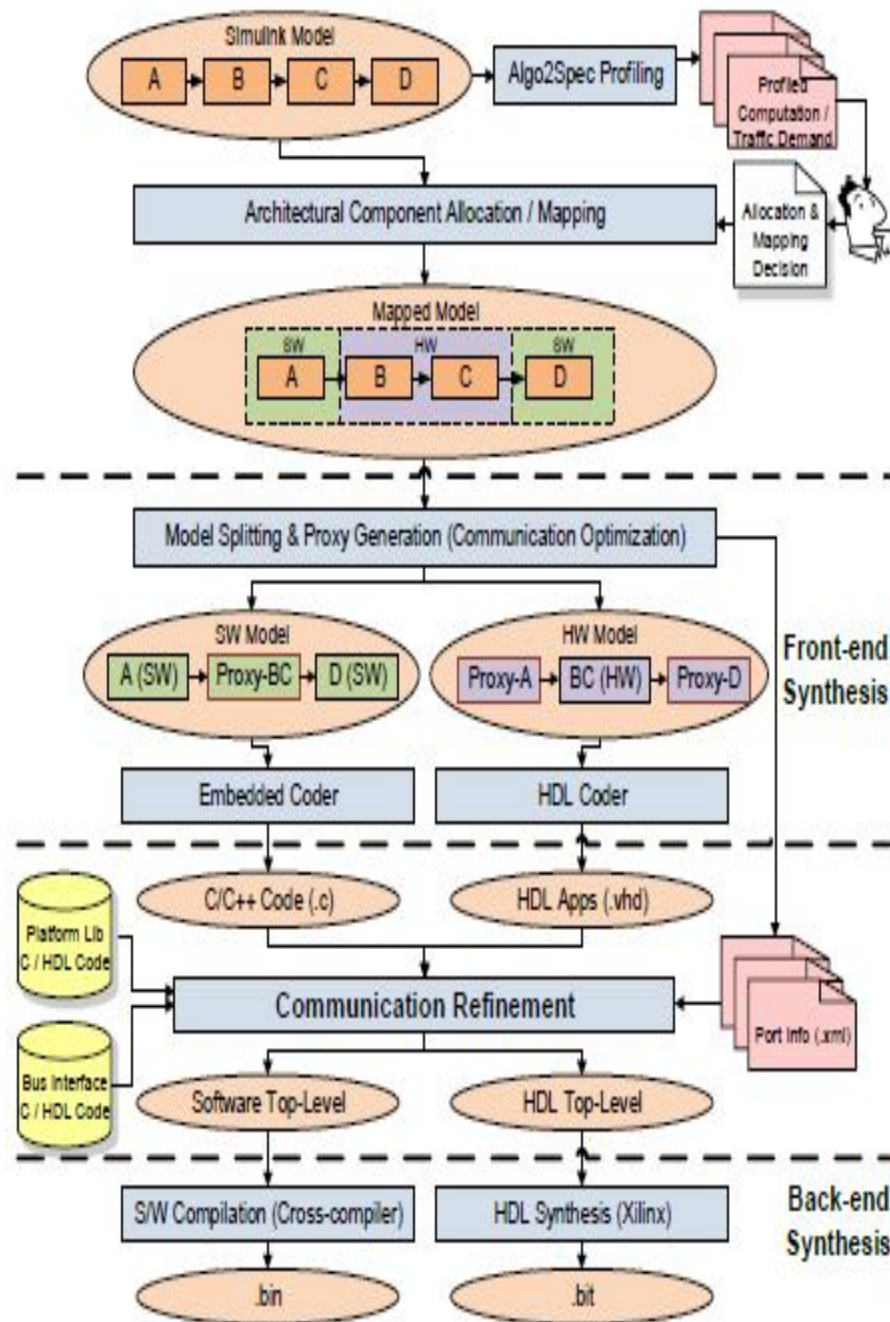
Simulink Model

A

B

C

D

Algo2Spec Profiling

Profiled Computation / Traffic Demand

Architectural Component Allocation / Mapping

Allocation & Mapping Decision

Mapped Model

SW

HW

SW

A

B

C

D

Model Splitting & Proxy Generation (Communication Optimization)

SW Model

A (SW)

Proxy-BC

D (SW)

HW Model

Proxy-A

BC (HW)

Proxy-D

Front-end Synthesis

Embedded Coder

HDL Coder

Platform Lib C / HDL Code

C/C++ Code (.c)

HDL Apps (.vhd)

Communication Refinement

Port Info (.xml)

Bus Interface C / HDL Code

Software Top-Level

HDL Top-Level

S/W Compilation (Cross-compiler)

HDL Synthesis (Xilinx)

Back-end Synthesis

.bin

.bit